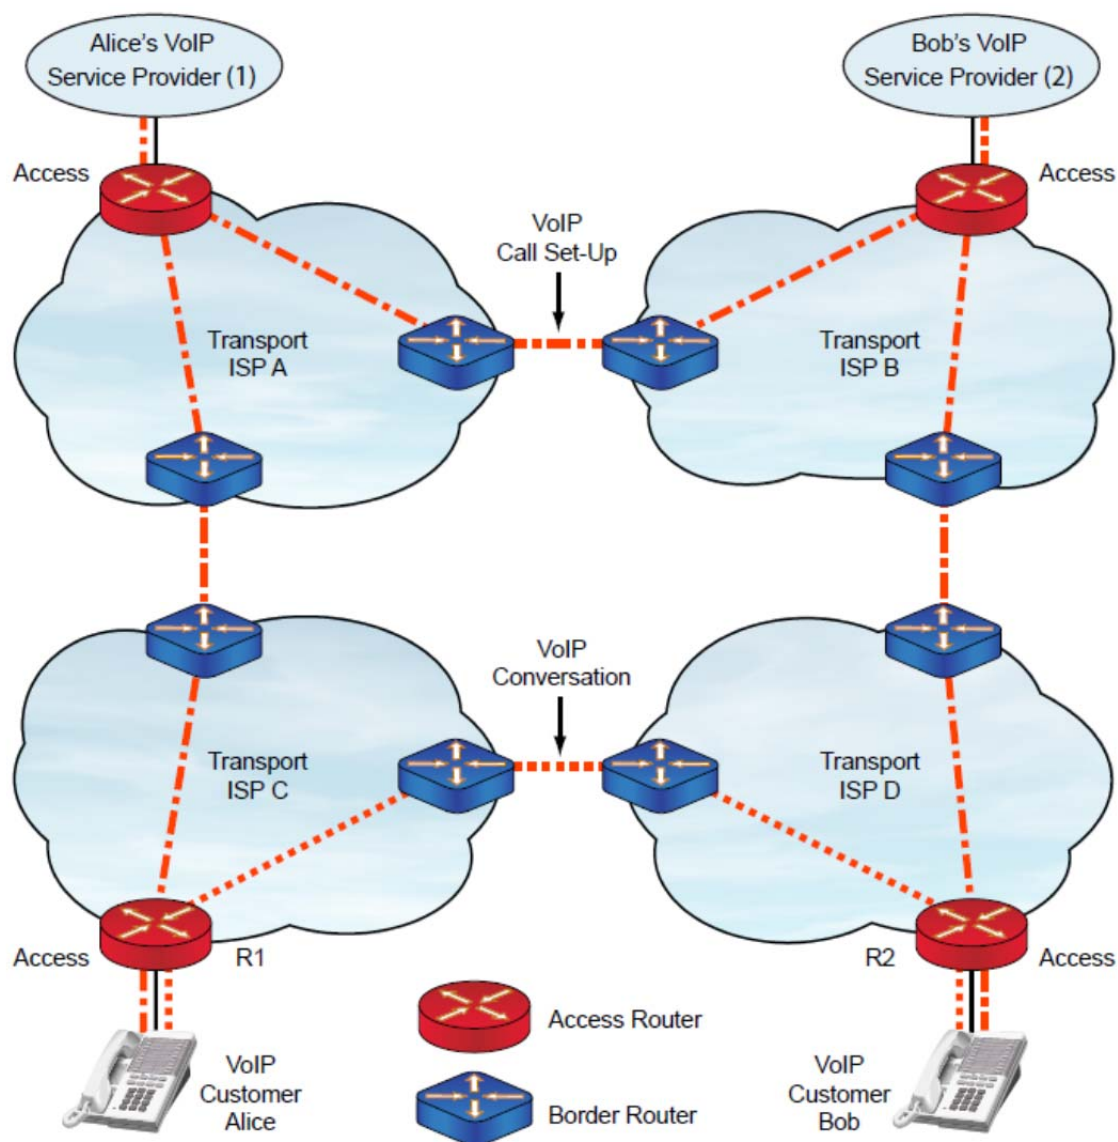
Alice's VoIP Service Provider (1)

Bob's VoIP Service Provider (2)

Access

Access

VoIP Call Set-Up

Transport ISP A

Transport ISP B

VoIP Conversation

Transport ISP C

Transport ISP D

Access

R1

R2

Access

Access Router

Border Router

VoIP Customer Alice

VoIP Customer Bob